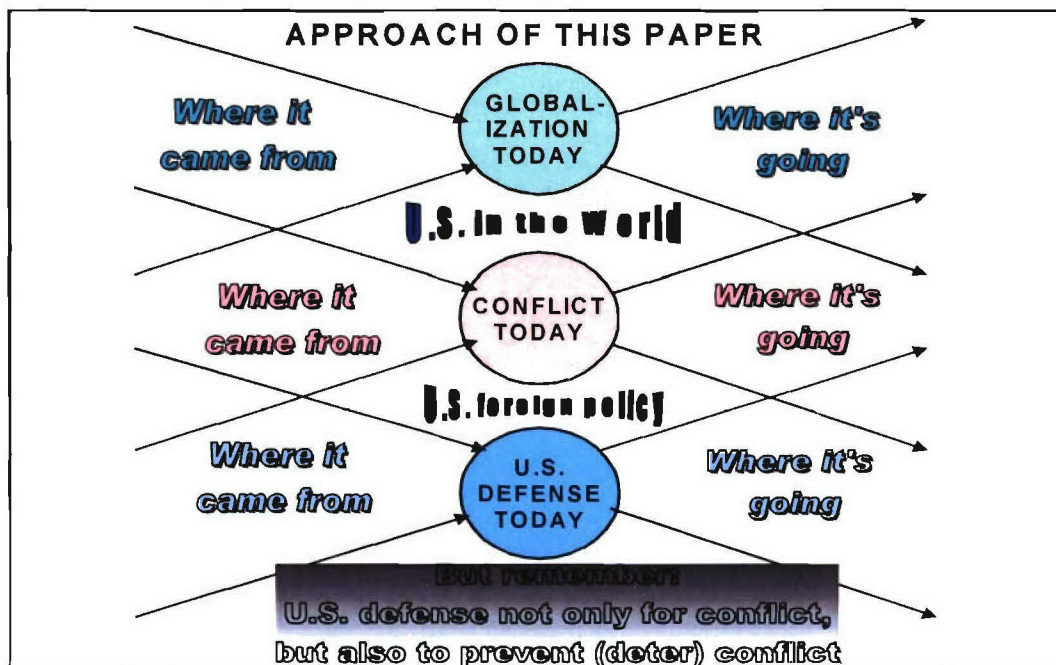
APPROACH OF THIS PAPER

Where it came from

GLOBAL-IZATION TODAY

Where it's going

U.S. in the World

Where it came from

CONFLICT TODAY

Where it's going

U.S. foreign policy

Where it came from

U.S. DEFENSE TODAY

Where it's going

But remember:
U.S. defense not only for conflict, but also to prevent (deter) conflict